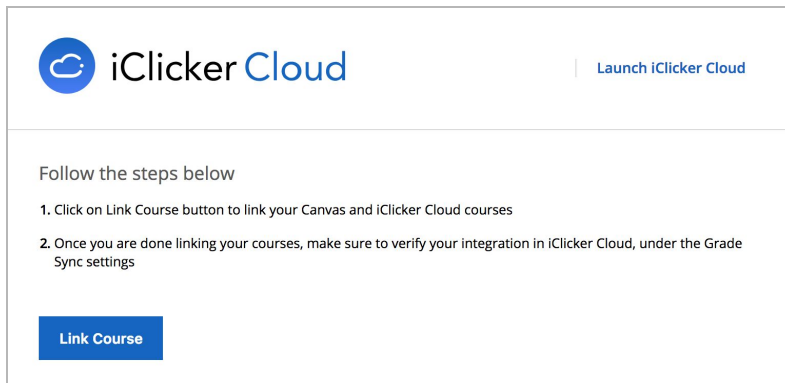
iClicker Cloud

Launch iClicker Cloud

Follow the steps below

1. Click on Link Course button to link your Canvas and iClicker Cloud courses

2. Once you are done linking your courses, make sure to verify your integration in iClicker Cloud, under the Grade Sync settings

Link Course